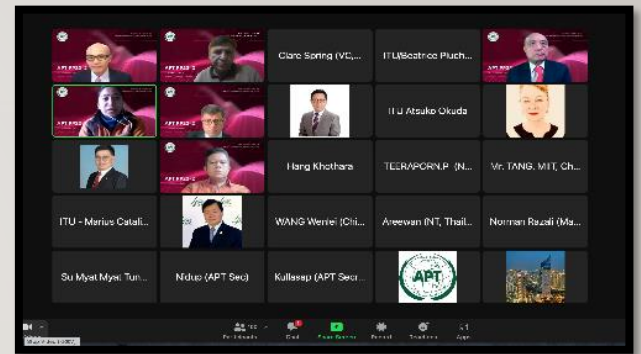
Clare Spring (VC,...
ITU/Beatrice Pluch...
ITU Atsuko Okuda
Hang Khothara
TEERAPORN.P (N...
Mr. TANG, MIIT, Ch...
ITU - Marius Catali...
WANG Wenfei (Chi...
Areewan (NT, Thail...
Norman Razali (Ma...
Su Myat Myat Tun...
Ndup (APT Sec)
Kullasap (APT Secr...
APT
Participants
Chat
Share Screen
Record
Reactions
Apps